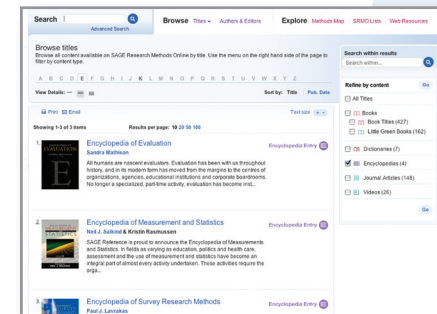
Search

Advanced Search

Browse Titles ▾ Authors & Editors

Explore Methods Map SRMO Lists Web Resources

Browse titles

Browse all content available on SAGE Research Methods Online by title. Use the menu on the right hand side of the page to filter by content type.

A B C D E F G H I J K L M N O P Q R S T U V W X Y Z

View Details:

Sort by: Title Pub. Date

Print Email

Text size

Showing 1-3 of 3 items

Results per page: 10 20 50 100

1. Encyclopedia of Evaluation

Sandra Mathison

All humans are nascent evaluators. Evaluation has been with us throughout history, and in its modern form has moved from the margins to the centres of organizations, agencies, educational institutions and corporate boardrooms. No longer a specialized, part-time activity, evaluation has become inst...

Encyclopedia Entry

2. Encyclopedia of Measurement and Statistics

Neil J. Salkind & Kristin Rasmussen

SAGE Reference is proud to announce the Encyclopedia of Measurements and Statistics. In fields as varying as education, politics and health care, assessment and the use of measurement and statistics have become an integral part of almost every activity undertaken. These activities require the orga...

Encyclopedia Entry

3. Encyclopedia of Survey Research Methods

Paul J. Lavrakas

Encyclopedia Entry

Search within results

Search within...

Refine by content

Go

All Titles

Books

Book Titles (427)

Little Green Books (162)

Dictionaries (7)

Encyclopedias (4)

Journal Articles (148)

Videos (26)

Go